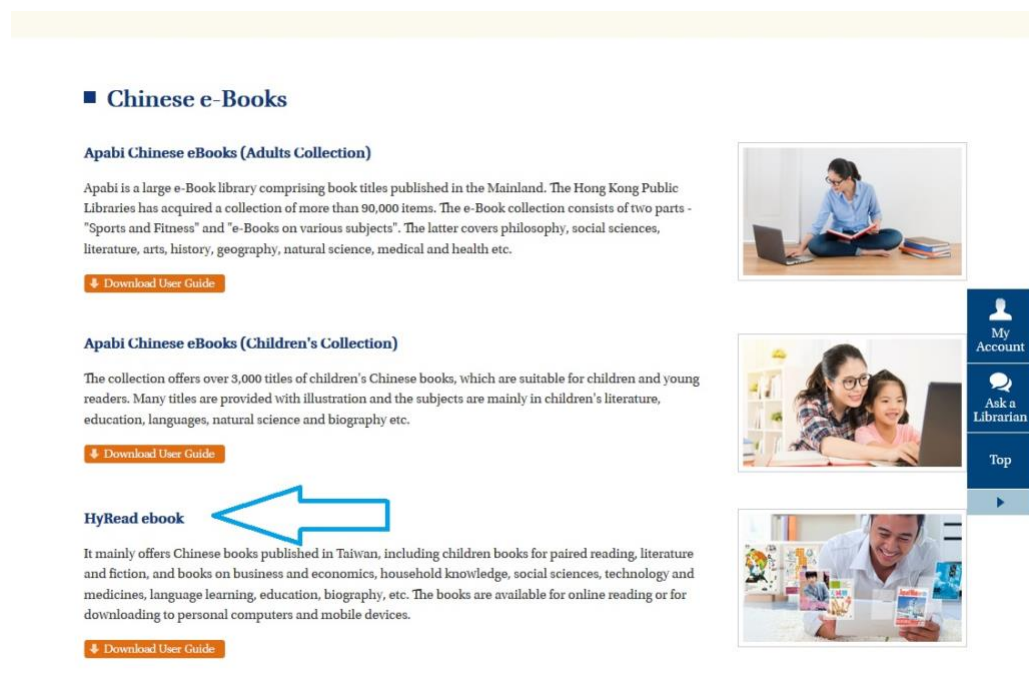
Chinese e-Books

Apabi Chinese eBooks (Adults Collection)

Apabi is a large e-Book library comprising book titles published in the Mainland. The Hong Kong Public Libraries has acquired a collection of more than 90,000 items. The e-Book collection consists of two parts - "Sports and Fitness" and "e-Books on various subjects". The latter covers philosophy, social sciences, literature, arts, history, geography, natural science, medical and health etc.

Download User Guide

Apabi Chinese eBooks (Children's Collection)

The collection offers over 3,000 titles of children's Chinese books, which are suitable for children and young readers. Many titles are provided with illustration and the subjects are mainly in children's literature, education, languages, natural science and biography etc.

Download User Guide

HyRead ebook

It mainly offers Chinese books published in Taiwan, including children books for paired reading, literature and fiction, and books on business and economics, household knowledge, social sciences, technology and medicines, language learning, education, biography, etc. The books are available for online reading or for downloading to personal computers and mobile devices.

Download User Guide

My Account

Ask a Librarian

Top